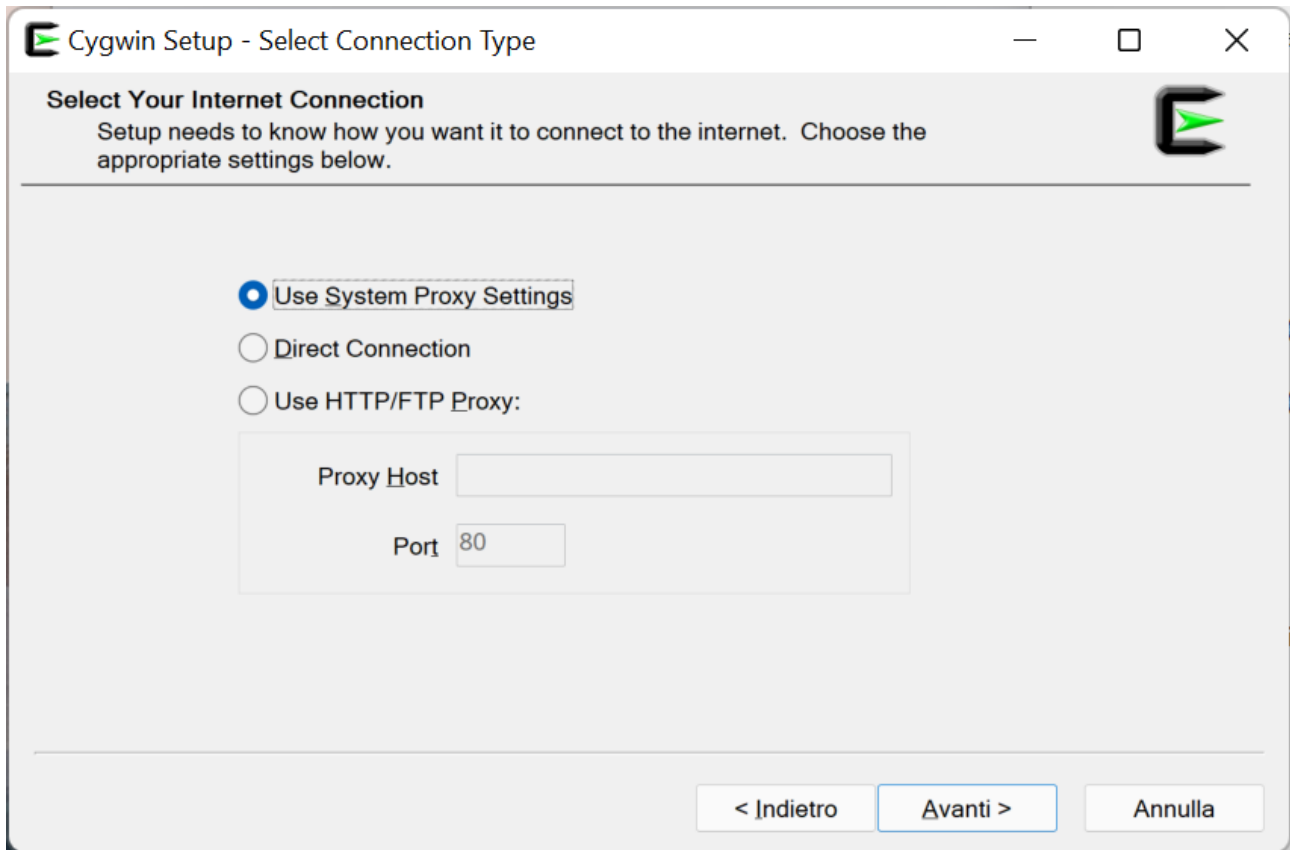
Cygwin Setup - Select Connection Type

Select Your Internet Connection
Setup needs to know how you want it to connect to the internet. Choose the appropriate settings below.

Use System Proxy Settings
Direct Connection
Use HTTP/FTP Proxy:
Proxy Host
Port 80

< Indietro
Avanti >
Annulla